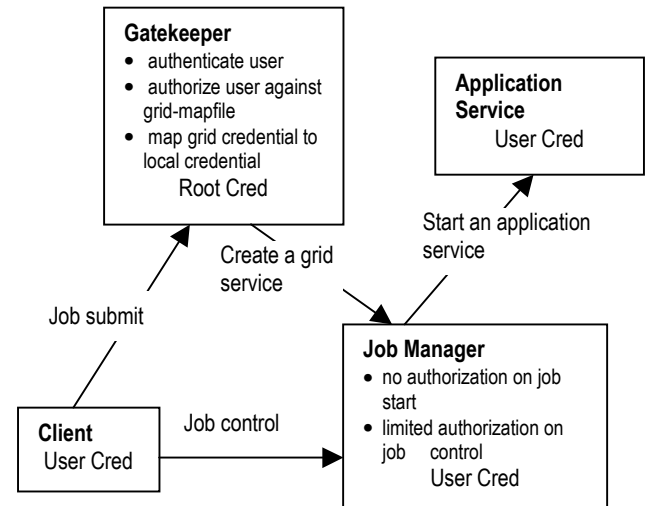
Gatekeeper
• authenticate user
• authorize user against grid-mapfile
• map grid credential to local credential
Root Cred

Application Service
User Cred

Start an application service

Create a grid service

Job submit

Job Manager
• no authorization on job start
• limited authorization on job control
User Cred

Client
User Cred

Job control